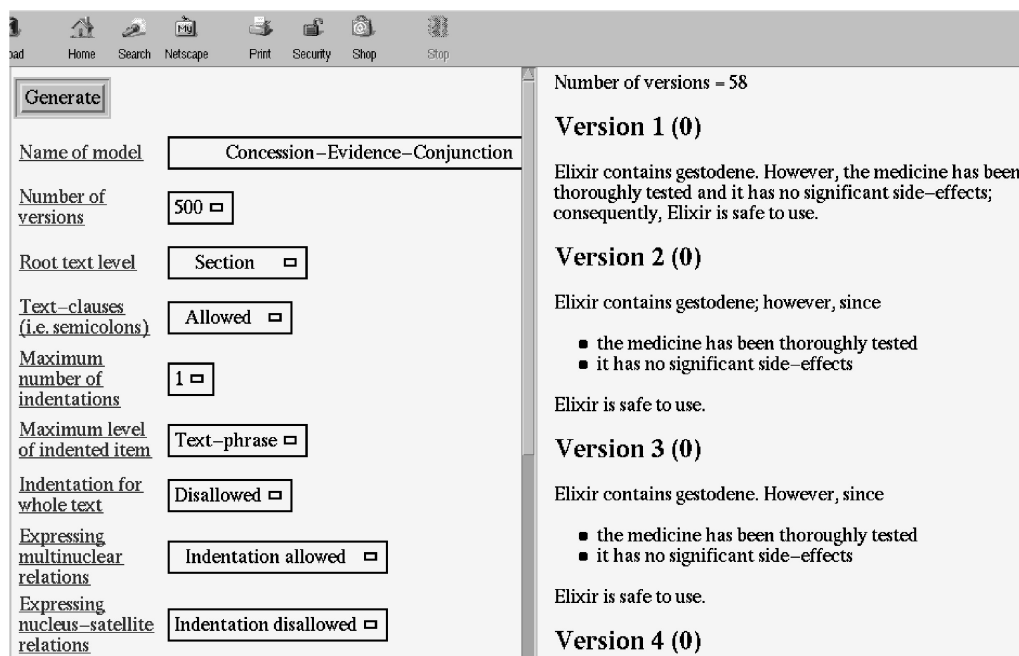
oad Home Search Netscape Print Security Shop Stop

Generate

Name of model Concession–Evidence–Conjunction

Number of versions 500

Root text level Section

Text–clauses (i.e. semicolons) Allowed

Maximum number of indentations 1

Maximum level of indented item Text–phrase

Indentation for whole text Disallowed

Expressing multinuclear relations Indentation allowed

Expressing nucleus–satellite relations Indentation disallowed

Number of versions = 58

Version 1 (0)

Elixir contains gestodene. However, the medicine has been thoroughly tested and it has no significant side–effects; consequently, Elixir is safe to use.

Version 2 (0)

Elixir contains gestodene; however, since

- the medicine has been thoroughly tested
- it has no significant side–effects

Elixir is safe to use.

Version 3 (0)

Elixir contains gestodene. However, since

- the medicine has been thoroughly tested
- it has no significant side–effects

Elixir is safe to use.

Version 4 (0)